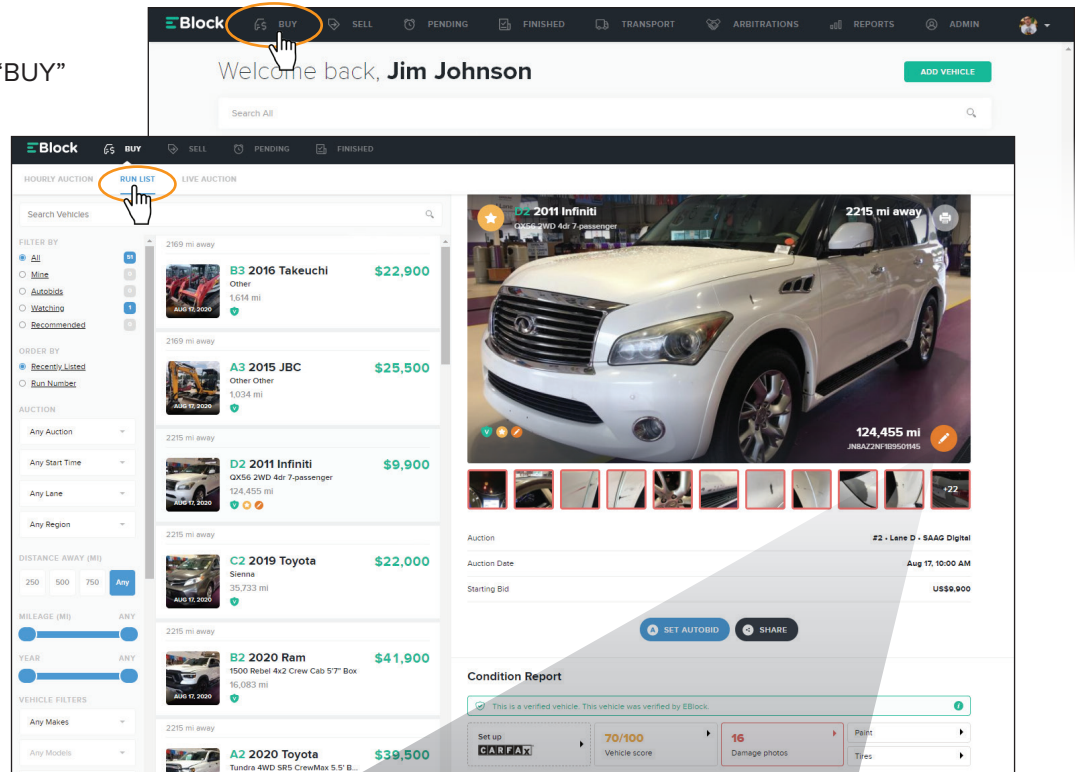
"BUY"

EBlock BUY SELL PENDING FINISHED TRANSPORT ARBITRATIONS REPORTS ADMIN

Welcome back, **Jim Johnson**

ADD VEHICLE

Search All

EBlock BUY SELL PENDING FINISHED

HOURLY AUCTION RUN LIST LIVE AUCTION

Search Vehicles

FILTER BY
All 51
Mine 0
Autobids 0
Watching 1
Recommended 0

ORDER BY
Recently Listed
Run Number

AUCTION
Any Auction
Any Start Time
Any Lane
Any Region

DISTANCE AWAY (MI)
250 500 750 Any

MILEAGE (MI) ANY

YEAR ANY

VEHICLE FILTERS
Any Makes
Any Models

2169 mi away
B3 2016 Takeuchi $22,900
Other
1,614 mi
AUG 17, 2020

2169 mi away
A3 2015 JBC $25,500
Other Other
1,034 mi
AUG 17, 2020

2215 mi away
D2 2011 Infiniti $9,900
QX56 2WD 4dr 7-passenger
124,455 mi
AUG 17, 2020

2215 mi away
C2 2019 Toyota $22,000
Sienna
35,733 mi
AUG 17, 2020

2215 mi away
B2 2020 Ram $41,900
1500 Rebel 4x2 Crew Cab 5'7" Box
16,083 mi
AUG 17, 2020

2215 mi away
A2 2020 Toyota $39,500
Tundra 4WD SR5 CrewMax 5.5' B...

D2 2011 Infiniti
QX56 2WD 4dr 7-passenger
2215 mi away
124,455 mi
JN8AZ2NF1B9501145
+22

Auction #2 - Lane D - SAAG Digital
Auction Date Aug 17, 10:00 AM
Starting Bid US$9,900

SET AUTOBID SHARE

Condition Report
This is a verified vehicle. This vehicle was verified by EBlock.
Set up CARFAX
70/100 Vehicle score
16 Damage photos
Paint
Tires